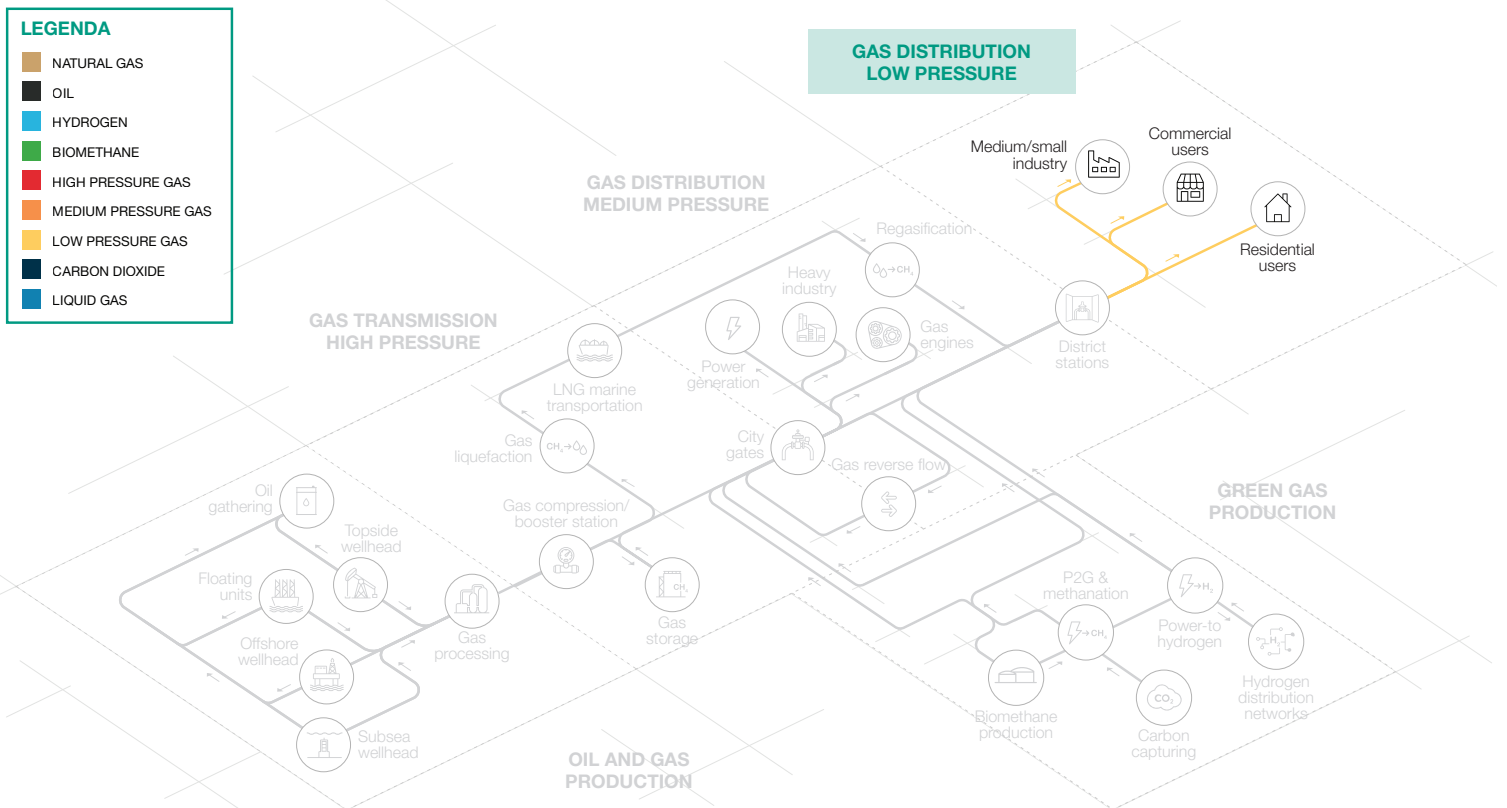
LEGENDA

NATURAL GAS
OIL
HYDROGEN
BIOMETHANE
HIGH PRESSURE GAS
MEDIUM PRESSURE GAS
LOW PRESSURE GAS
CARBON DIOXIDE
LIQUID GAS

GAS DISTRIBUTION LOW PRESSURE

Medium/small industry

Commercial users

Residential users

District stations

GAS DISTRIBUTION MEDIUM PRESSURE

Regasification

$O_2 \rightarrow CH_4$

Heavy industry

Gas engines

Power generation

GAS TRANSMISSION HIGH PRESSURE

LNG marine transportation

Gas liquefaction

$CH_4 \rightarrow O_2$

City gates

Gas reverse flow

Oil gathering

Topside wellhead

Gas compression/ booster station

Floating units

Offshore wellhead

Subsea wellhead

Gas processing

Gas storage

$CH_4$

GREEN GAS PRODUCTION

P2G & methanation

$\rightarrow CH_4$

Power-to hydrogen

$\rightarrow H_2$

$H_2$

Hydrogen distribution networks

Biomethane production

Carbon capturing

$CO_2$

OIL AND GAS PRODUCTION